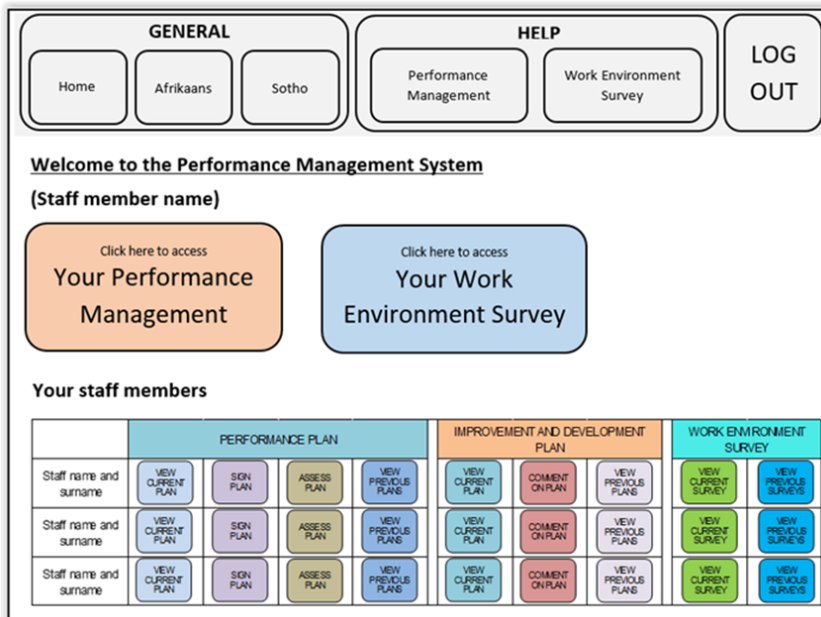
GENERAL

Home

Afrikaans

Sotho

HELP

Performance Management

Work Environment Survey

LOG OUT

Welcome to the Performance Management System

(Staff member name)

Click here to access
Your Performance Management

Click here to access
Your Work Environment Survey

Your staff members

| | PERFORMANCE PLAN | | | | IMPROVEMENT AND DEVELOPMENT PLAN | | | WORK ENVIRONMENT SURVEY | |
|---|---|---|---|---|---|---|---|---|---|
| Staff name and surname | VIEW CURRENT PLAN | SIGN PLAN | ASSESS PLAN | VIEW PREVIOUS PLANS | VIEW CURRENT PLAN | COMMENT ON PLAN | VIEW PREVIOUS PLANS | VIEW CURRENT SURVEY | VIEW PREVIOUS SURVEYS |
| Staff name and surname | VIEW CURRENT PLAN | SIGN PLAN | ASSESS PLAN | VIEW PREVIOUS PLANS | VIEW CURRENT PLAN | COMMENT ON PLAN | VIEW PREVIOUS PLANS | VIEW CURRENT SURVEY | VIEW PREVIOUS SURVEYS |
| Staff name and surname | VIEW CURRENT PLAN | SIGN PLAN | ASSESS PLAN | VIEW PREVIOUS PLANS | VIEW CURRENT PLAN | COMMENT ON PLAN | VIEW PREVIOUS PLANS | VIEW CURRENT SURVEY | VIEW PREVIOUS SURVEYS |